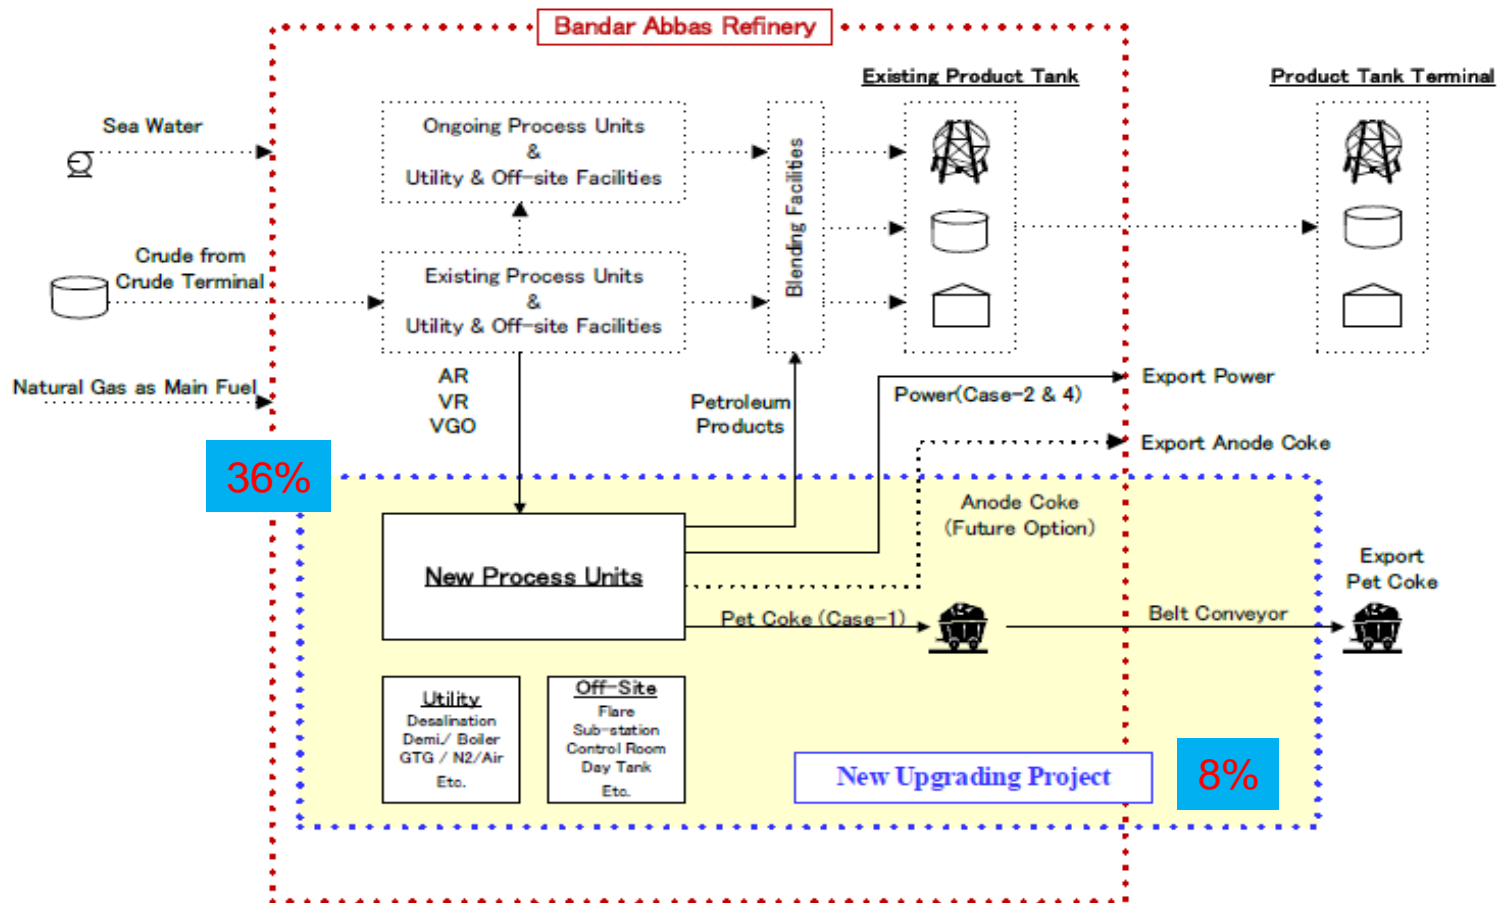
Bandar Abbas Refinery

Existing Product Tank

Product Tank Terminal

Sea Water

Ongoing Process Units
&
Utility & Off-site Facilities

Blending Facilities

Crude from Crude Terminal

Existing Process Units
&
Utility & Off-site Facilities

Natural Gas as Main Fuel

AR
VR
VGO

Petroleum Products

Power(Case-2 & 4)

Export Power

Export Anode Coke

36%

Anode Coke
(Future Option)

Export
Pet Coke

New Process Units

Pet Coke (Case-1)

Belt Conveyor

Utility
Desalination
Demi./ Boiler
GTG / N2/Air
Etc.

Off-Site
Flare
Sub-station
Control Room
Day Tank
Etc.

New Upgrading Project

8%